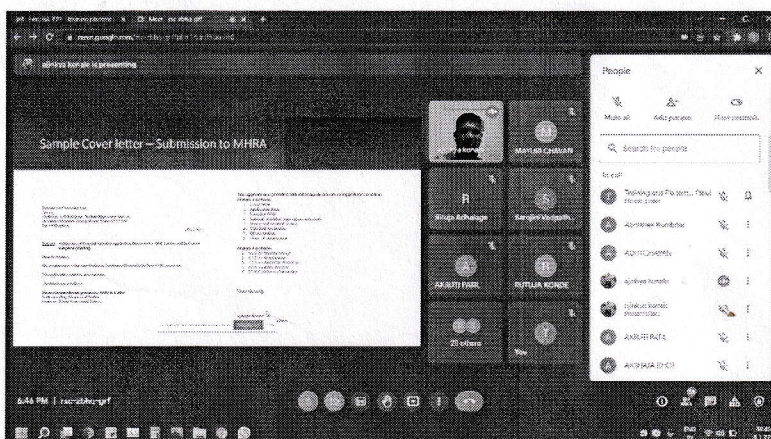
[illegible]

meet.google.com/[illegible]

Ajinkya Kondé is presenting

Sample Cover letter – Submission to MHRA

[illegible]

MAYUR CHAVAN

Rituja Adhalage

Sanjivi Vedpath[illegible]

AKRUTI PATIL

RUTUJA KONDE

25 others

You

People

Mute all

Add people

Host controls

Search for people

In call

Tejashri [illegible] (You)

Abhishek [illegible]

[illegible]

Ajinkya Kondé

Ajinkya Kondé Presentation

AKRUTI PATIL

AKSHAYA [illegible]

6:46 PM | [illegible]